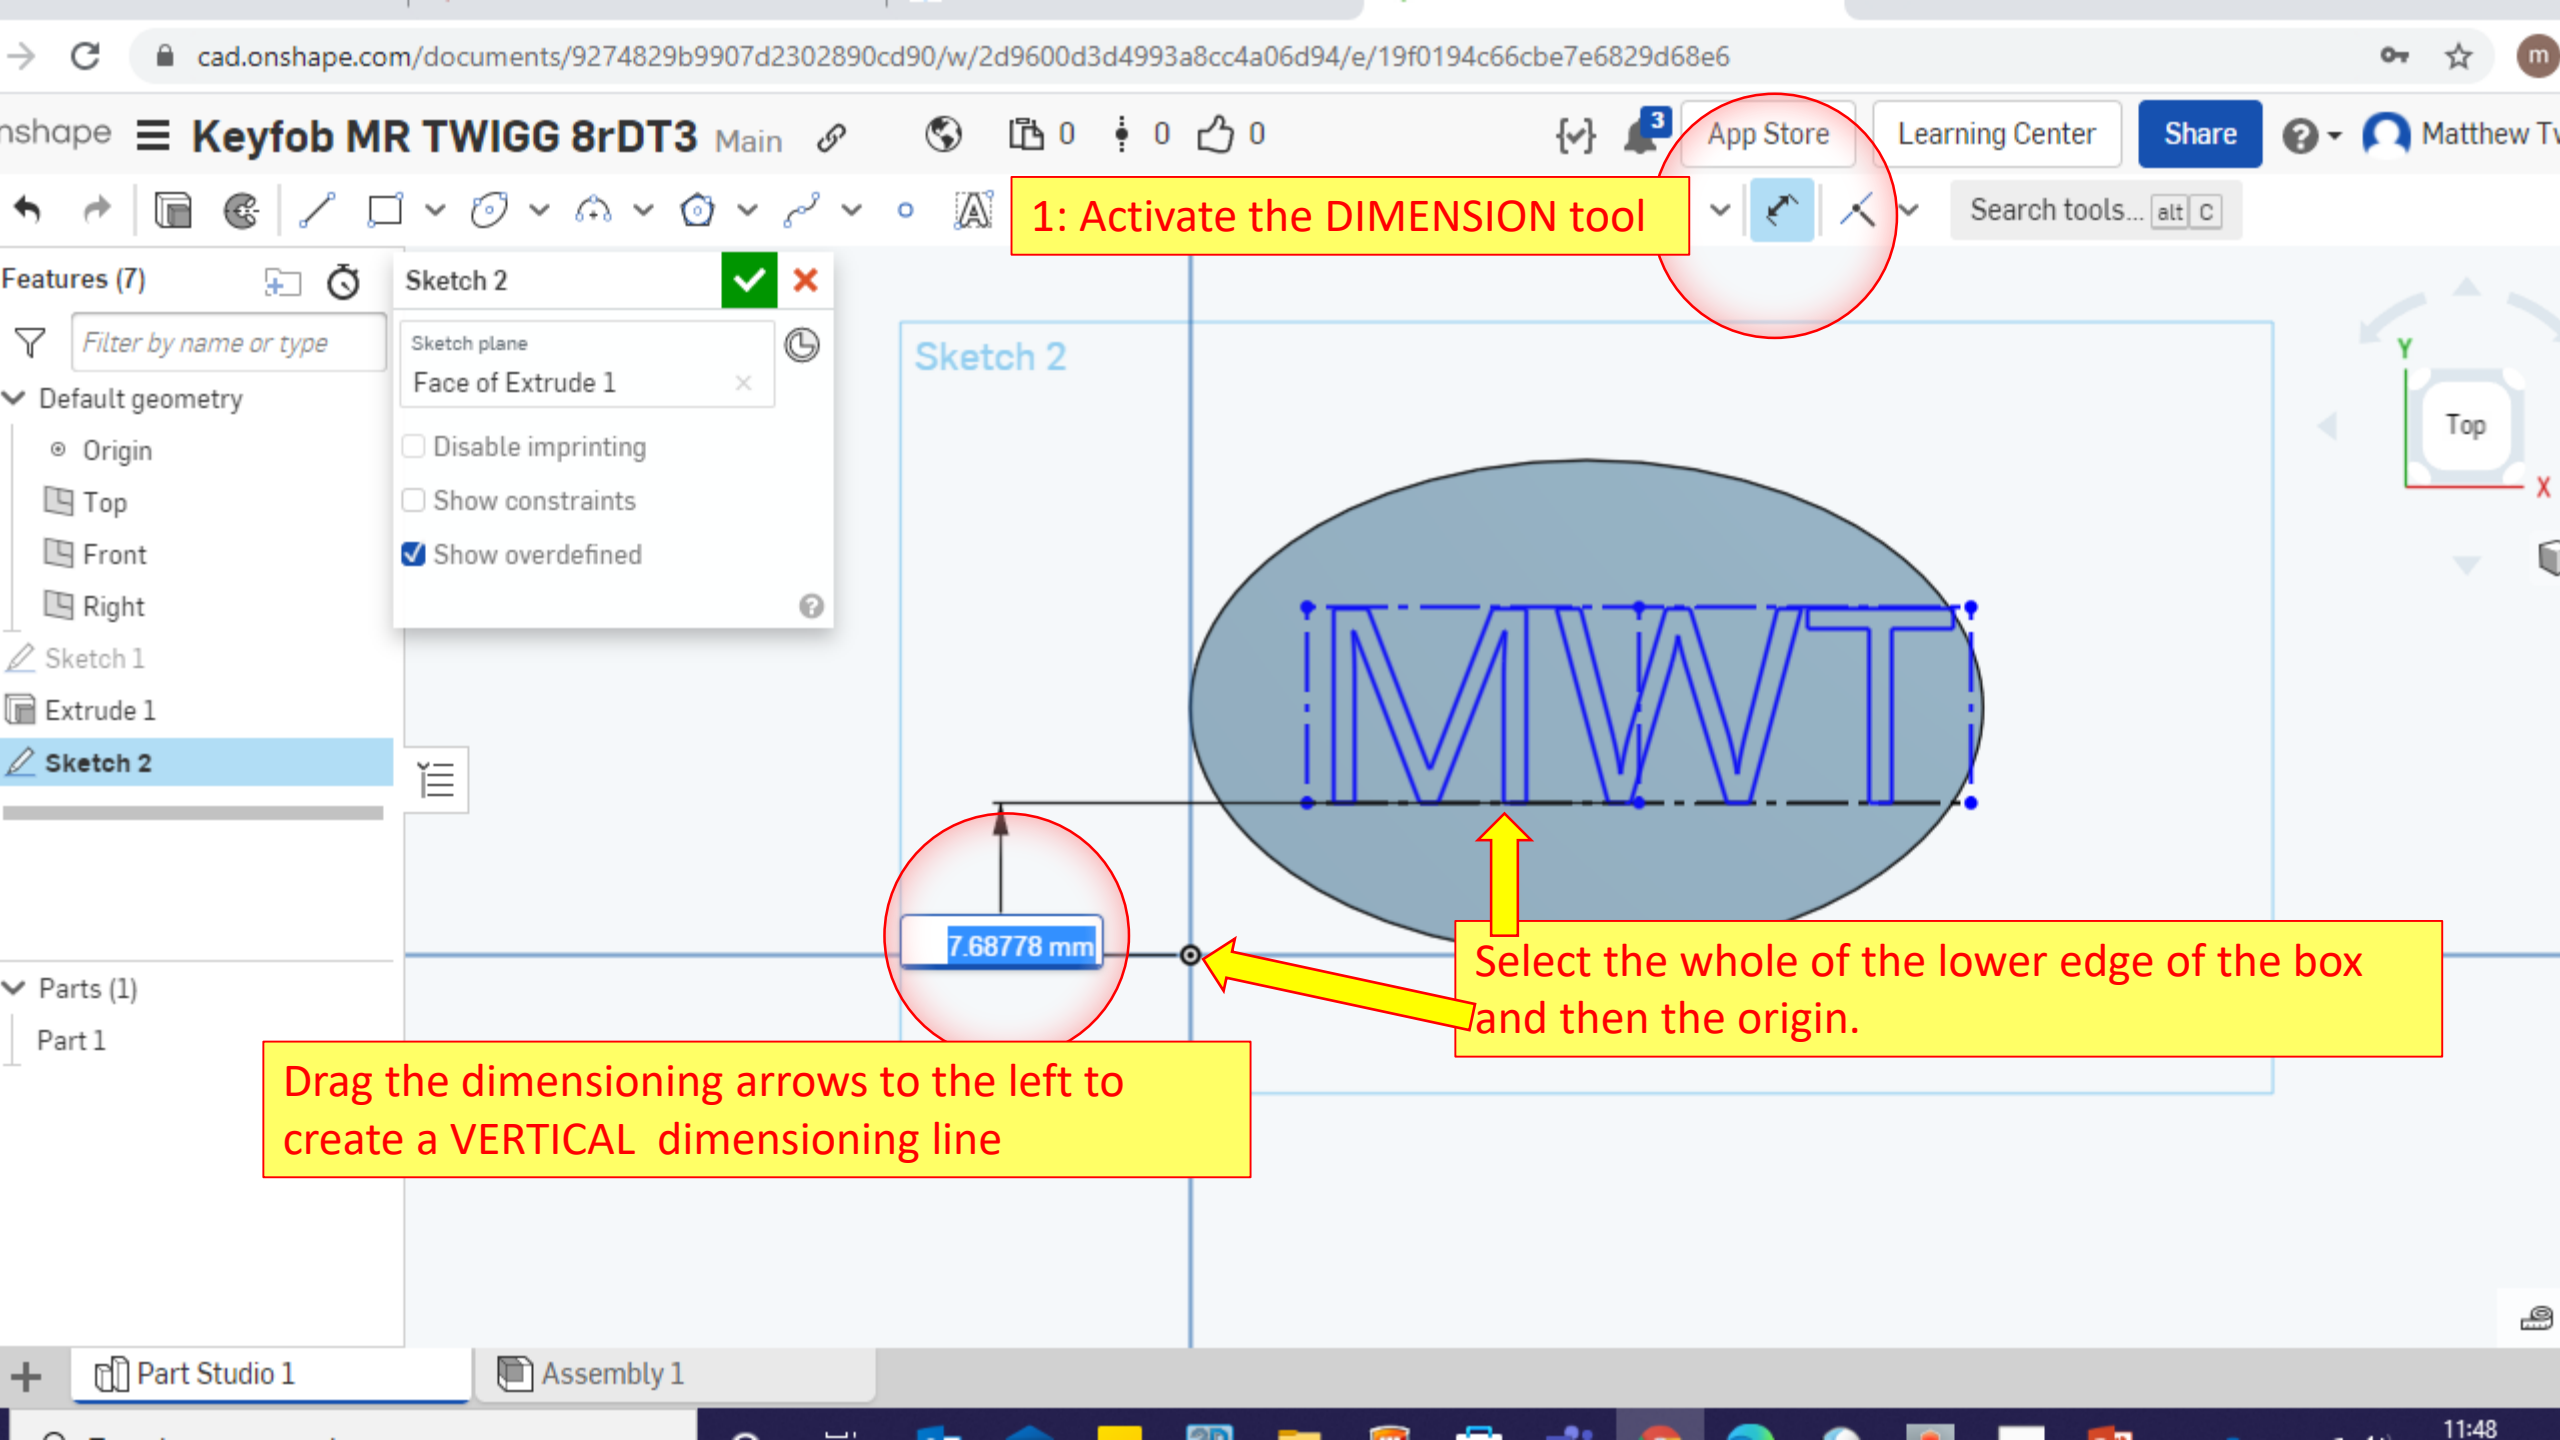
cad.onshape.com/documents/9274829b9907d2302890cd90/w/2d9600d3d4993a8cc4a06d94/e/19f0194c66cbe7e6829d68e6

nshape Keyfob MR TWIGG 8rDT3 Main 0 0 0 3 App Store Learning Center Share Matthew T

1: Activate the DIMENSION tool

Search tools... alt C

Features (7)

Filter by name or type

Default geometry

Origin

Top

Front

Right

Sketch 1

Extrude 1

Sketch 2

Parts (1)

Part 1

Sketch 2

Sketch plane

Face of Extrude 1

Disable imprinting

Show constraints

Show overdefined

Sketch 2

MWT

Top

Y

X

7.68778 mm

Select the whole of the lower edge of the box and then the origin.

Drag the dimensioning arrows to the left to create a VERTICAL dimensioning line

Part Studio 1

Assembly 1

11:48